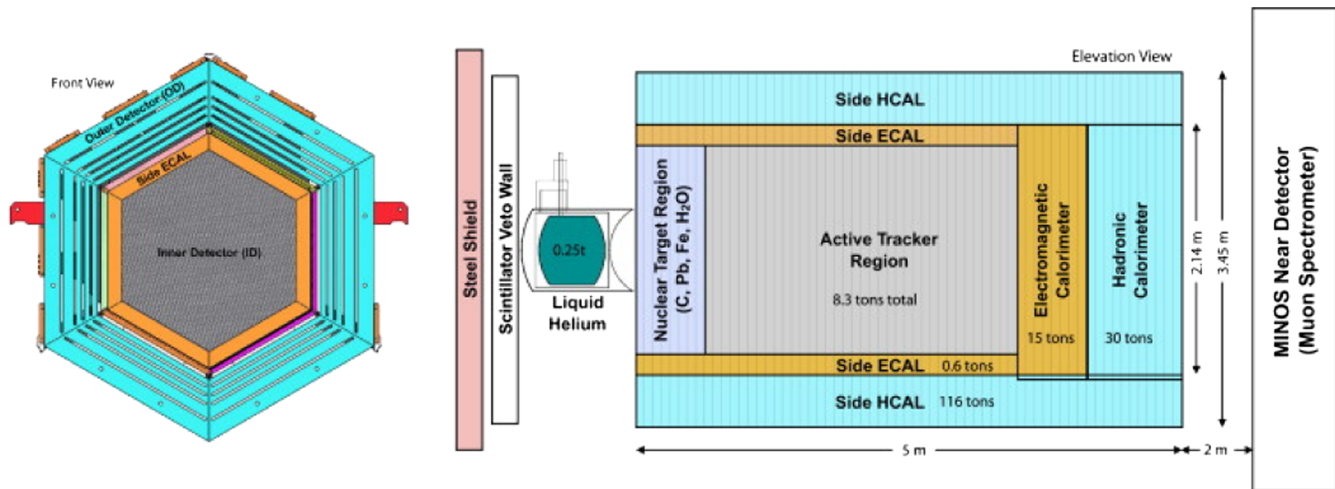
Front View

Outer Detector (OD)

Side ECAL

Inner Detector (ID)

Steel Shield

Scintillator Veto Wall

0.25t

Liquid Helium

Elevation View

Side HCAL

Side ECAL

Nuclear Target Region (C, Pb, Fe, $H_2O$)

Active Tracker Region

8.3 tons total

Electromagnetic Calorimeter

15 tons

Hadronic Calorimeter

30 tons

Side ECAL 0.6 tons

Side HCAL 116 tons

2.14 m

3.45 m

5 m

2 m

MINOS Near Detector (Muon Spectrometer)